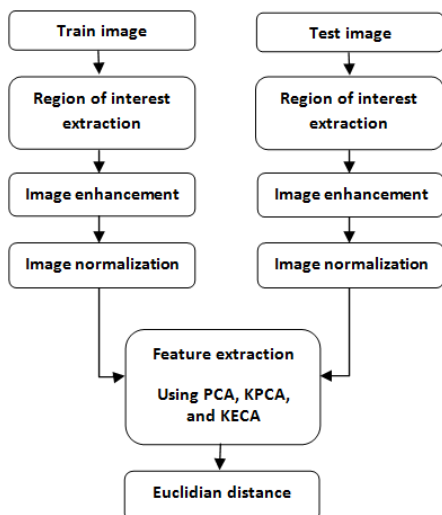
Train image

Region of interest extraction

Image enhancement

Image normalization

Test image

Region of interest extraction

Image enhancement

Image normalization

Feature extraction

Using PCA, KPCA, and KECA

Euclidian distance